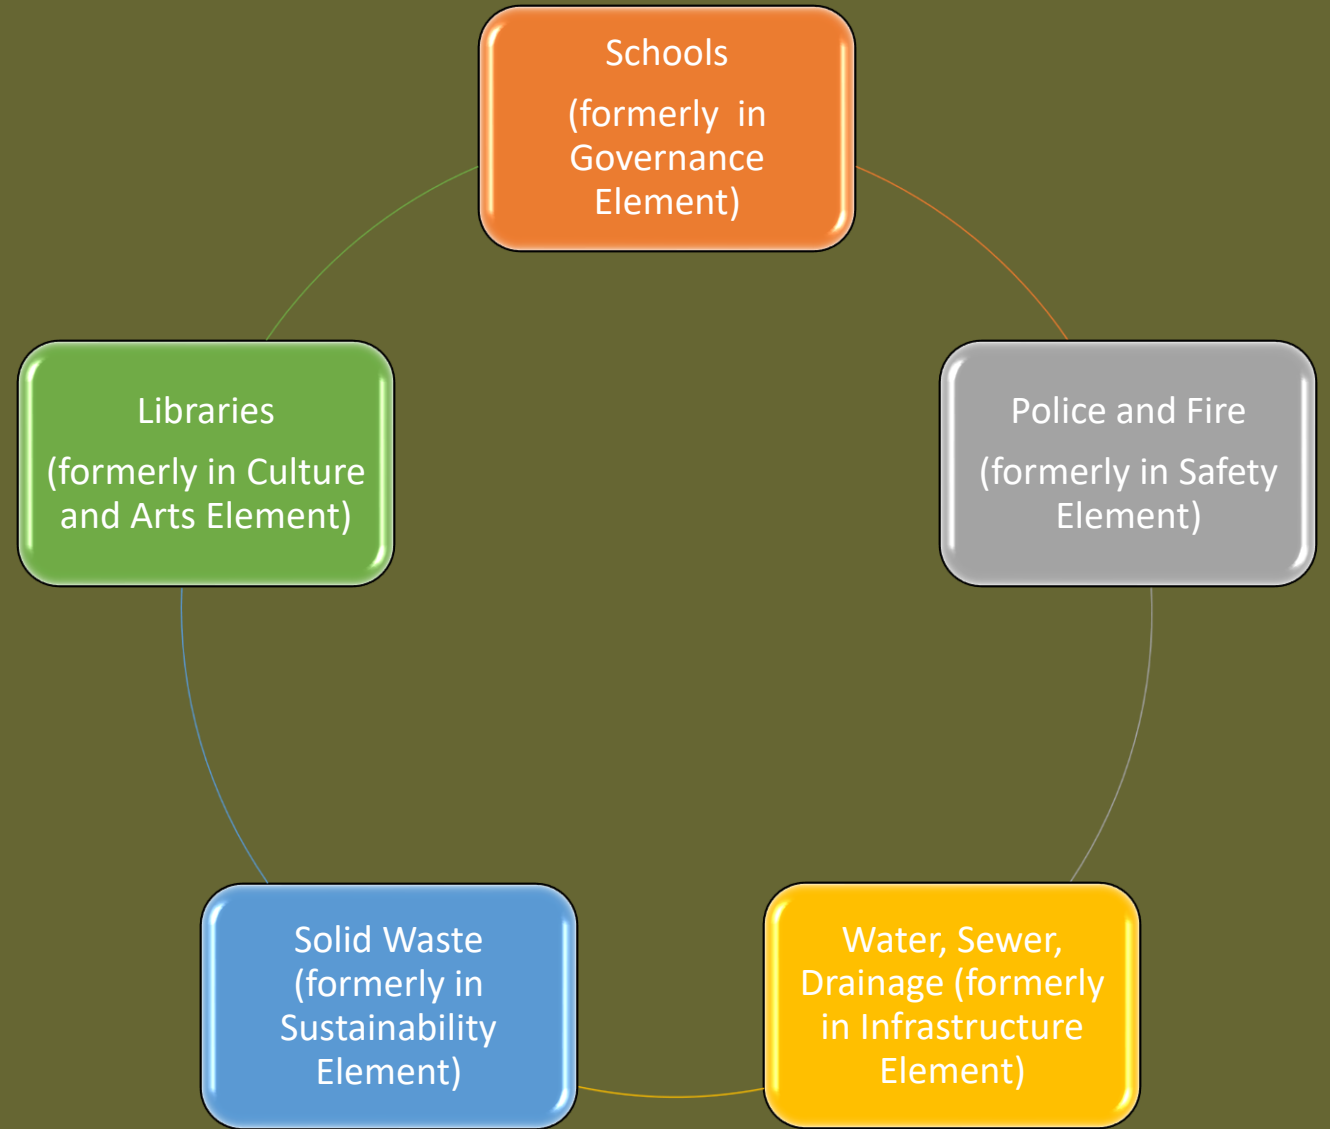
Schools

(formerly in Governance Element)

Police and Fire

(formerly in Safety Element)

Water, Sewer, Drainage (formerly in Infrastructure Element)

Solid Waste (formerly in Sustainability Element)

Libraries

(formerly in Culture and Arts Element)